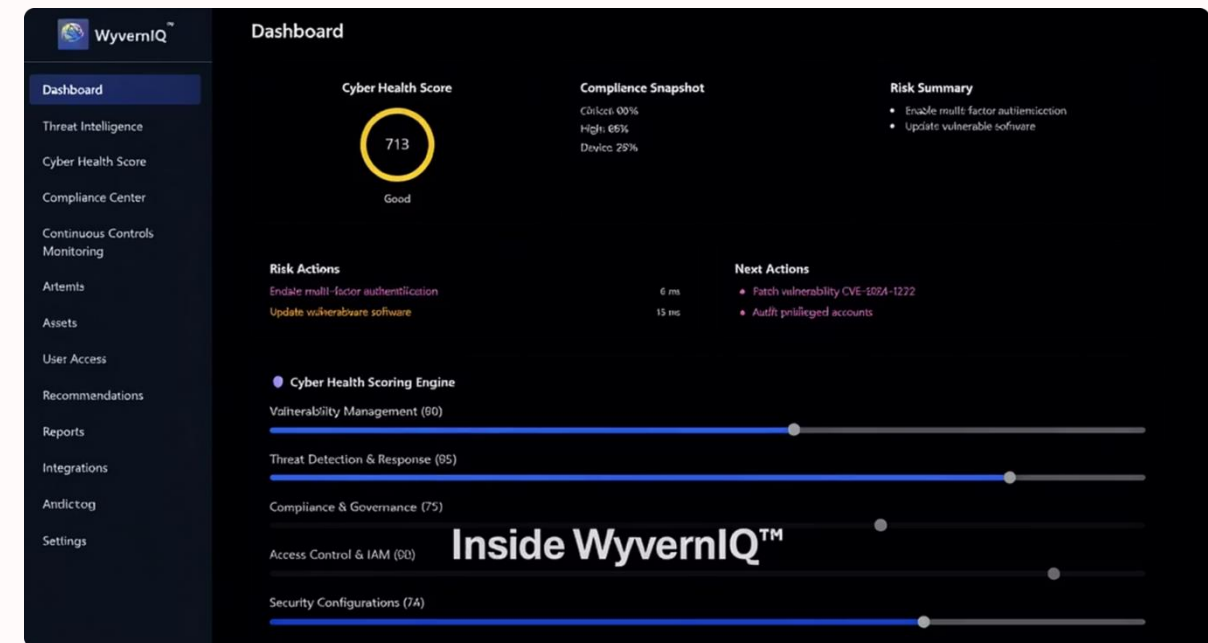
WyvernIQ™

Dashboard
Threat Intelligence
Cyber Health Score
Compliance Center
Continuous Controls Monitoring
Artemts
Assets
User Access
Recommendations
Reports
Integrations
Andictog
Settings

Dashboard

Cyber Health Score
713
Good

Complience Snapshot
Ciriket 00%
High: 65%
Device 26%

Risk Summary
• Enable mulit-factor authentiction
• Update vulnerable sofware

Risk Actions
Endale multi-factor authentiication 6 m
Update wulnerabware software 15 ms

Next Actions
• Patch vulnerablity CVE-1024-1222
• Autift pnlileged accounts

Cyber Health Scoring Engine
Valnerablity Management (60)
Threat Detection & Response (95)
Compliance & Governance (75)
Access Control & IAM (90)
Security Configurations (74)

Inside WyvernIQ™